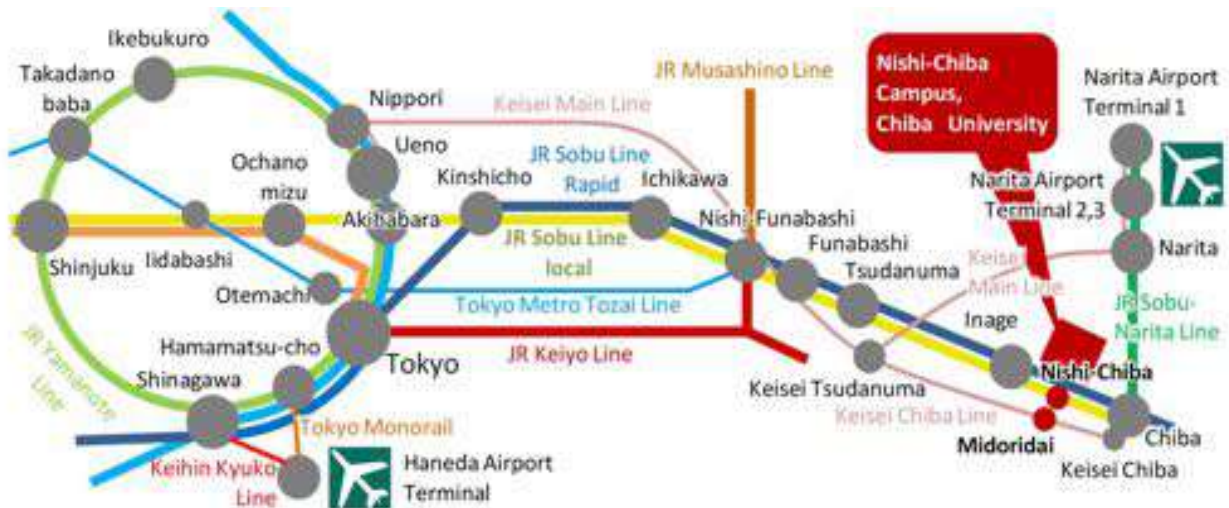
Ikebukuro

Takadano baba

Nippori

Keisei Main Line

JR Musashino Line

Nishi-Chiba Campus, Chiba University

Narita Airport Terminal 1

Ueno

Ochano mizu

JR Sobu Line Rapid

Kinshicho

Ichikawa

Narita Airport Terminal 2,3

Akihabara

Nishi-Funabashi

Funabashi

Narita

Shinjuku

Iidabashi

JR Sobu Line local

Tsudanuma

Keisei Main Line

Otemachi

Tokyo Metro Tozai Line

JR Sobu-Narita Line

Inage

JR Yamanote Line

Hamamatsu-cho

Tokyo

JR Keiyo Line

Shinagawa

Keisei Tsudanuma

Nishi-Chiba

Keisei Chiba Line

Tokyo Monorail

Chiba

Midoridai

Keihin Kyuko Line

Haneda Airport Terminal

Keisei Chiba